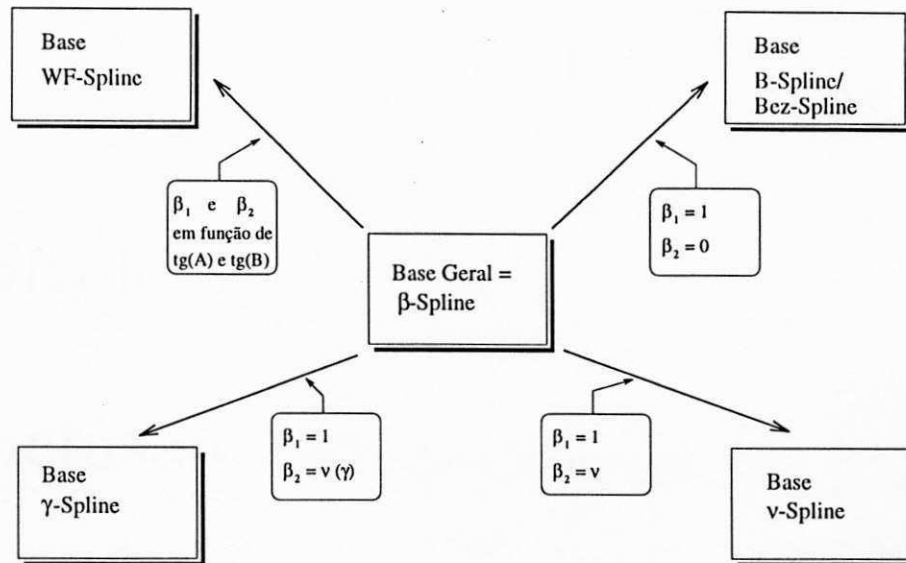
Base
WF-Spline

Base
B-Spline/
Bez-Spline

$\beta_1$ e $\beta_2$
em função de
tg(A) e tg(B)

Base Geral =
$\beta$-Spline

$\beta_1 = 1$
$\beta_2 = 0$

$\beta_1 = 1$
$\beta_2 = \nu(\gamma)$

$\beta_1 = 1$
$\beta_2 = \nu$

Base
$\gamma$-Spline

Base
$\nu$-Spline